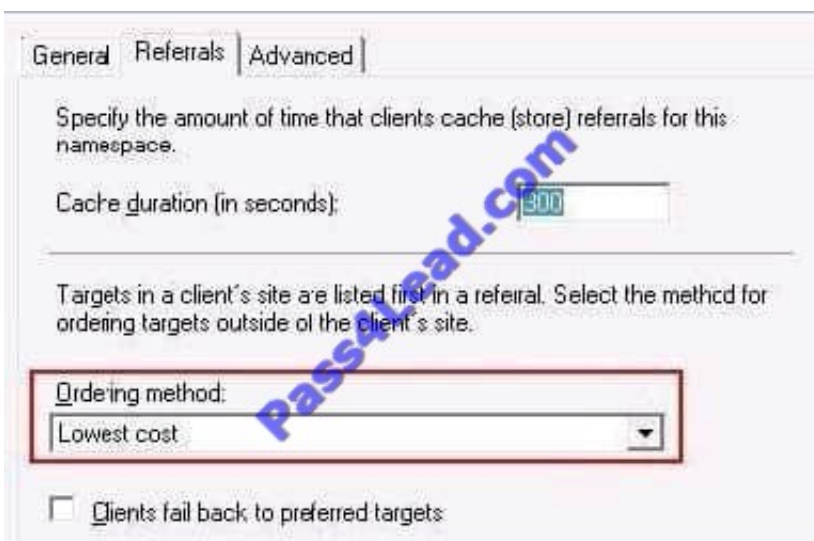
General | Referrals | Advanced

Specify the amount of time that clients cache (store) referrals for this namespace.

Cache duration (in seconds): 300

Targets in a client's site are listed first in a referral. Select the method for ordering targets outside of the client's site.

Ordering method:

Lowest cost

Clients fail back to preferred targets

Pass4lead.com